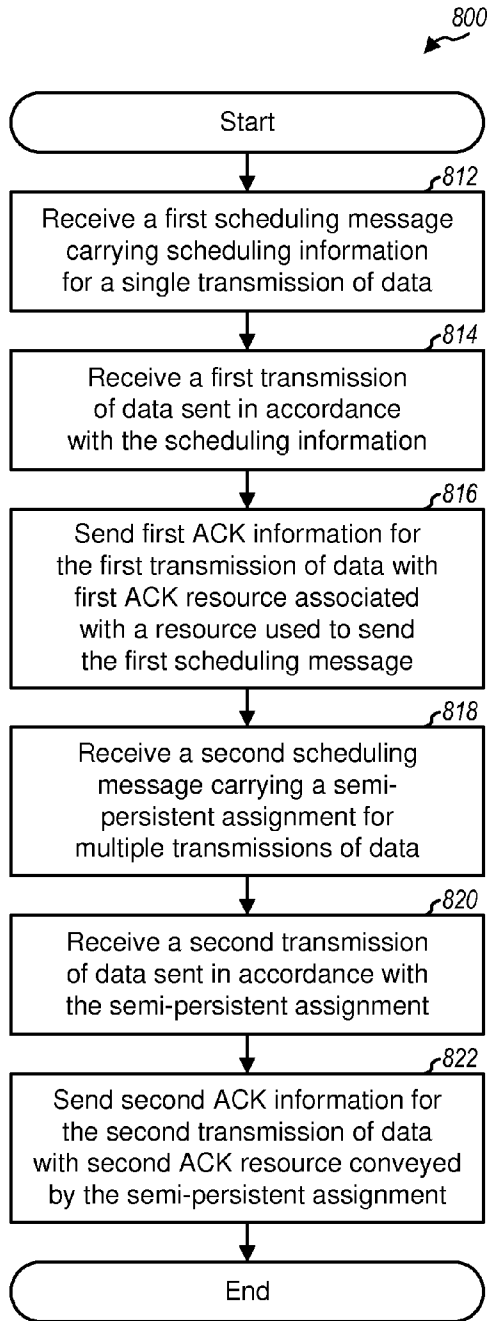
800

Start

812
Receive a first scheduling message carrying scheduling information for a single transmission of data

814
Receive a first transmission of data sent in accordance with the scheduling information

816
Send first ACK information for the first transmission of data with first ACK resource associated with a resource used to send the first scheduling message

818
Receive a second scheduling message carrying a semi-persistent assignment for multiple transmissions of data

820
Receive a second transmission of data sent in accordance with the semi-persistent assignment

822
Send second ACK information for the second transmission of data with second ACK resource conveyed by the semi-persistent assignment

End